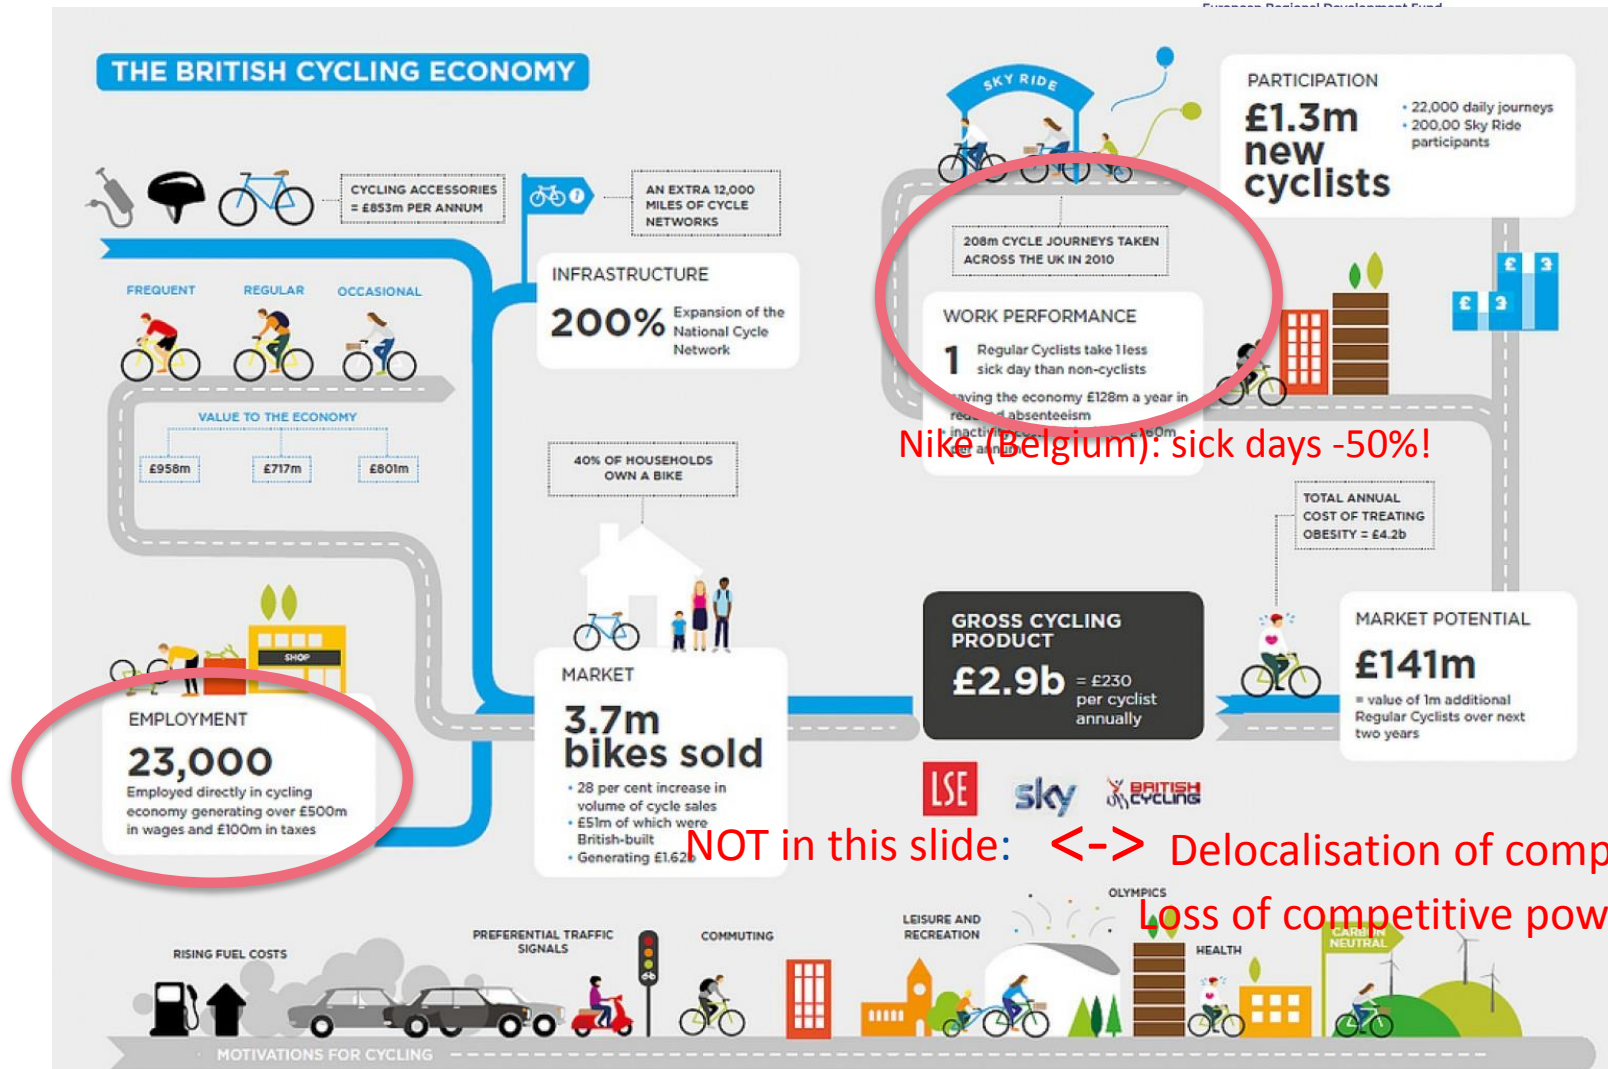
European Regional Development Fund

THE BRITISH CYCLING ECONOMY

CYCLING ACCESSORIES = £853m PER ANNUM

AN EXTRA 12,000 MILES OF CYCLE NETWORKS

SKY RIDE

PARTICIPATION
£1.3m new cyclists
• 22,000 daily journeys
• 200,00 Sky Ride participants

FREQUENT REGULAR OCCASIONAL

VALUE TO THE ECONOMY
£958m £717m £801m

INFRASTRUCTURE
200% Expansion of the National Cycle Network

208m CYCLE JOURNEYS TAKEN ACROSS THE UK IN 2010

WORK PERFORMANCE
1 Regular Cyclists take 1 less sick day than non-cyclists
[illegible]aving the economy £128m a year in re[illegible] absenteeism
• inacti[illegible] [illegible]60m
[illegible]

Nike (Belgium): sick days -50%!

40% OF HOUSEHOLDS OWN A BIKE

TOTAL ANNUAL COST OF TREATING OBESITY = £4.2b

SHOP

EMPLOYMENT
23,000
Employed directly in cycling economy generating over £500m in wages and £100m in taxes

MARKET
3.7m bikes sold
• 28 per cent increase in volume of cycle sales
• £51m of which were British-built
• Generating £1.62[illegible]

GROSS CYCLING PRODUCT
£2.9b = £230 per cyclist annually

MARKET POTENTIAL
£141m
= value of 1m additional Regular Cyclists over next two years

LSE sky BRITISH CYCLING

NOT in this slide: <-> Delocalisation of comp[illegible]
Loss of competitive pow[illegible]

RISING FUEL COSTS
PREFERENTIAL TRAFFIC SIGNALS
COMMUTING
LEISURE AND RECREATION
OLYMPICS
HEALTH
CARBON NEUTRAL

MOTIVATIONS FOR CYCLING